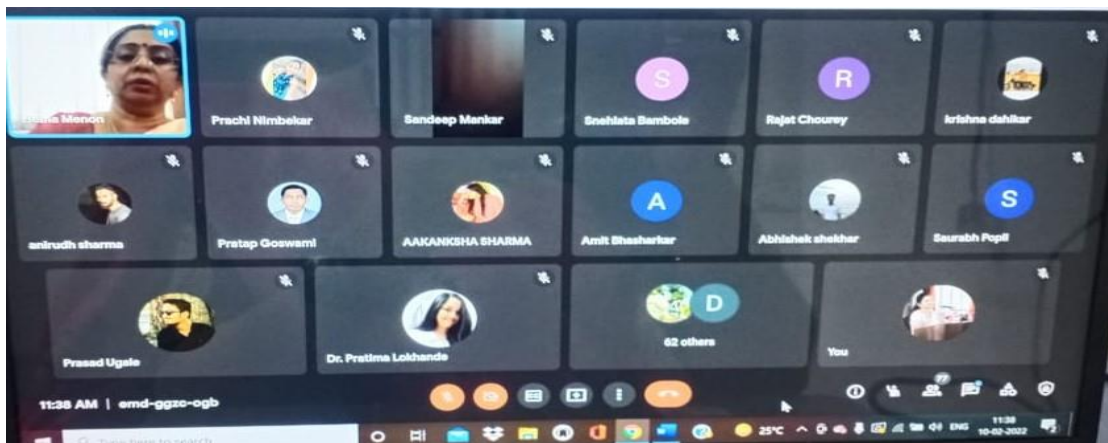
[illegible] Menon

Prachi Nimbekar

Sandeep Mankar

S

Snehlata Bambole

R

Rajat Chourey

krishna dahikar

anirudh sharma

Pratap Goswami

AAKANKSHA SHARMA

A

Amit Bhasharkar

Abhishek shekhar

S

Saurabh Popli

Prasad Ugale

Dr. Pratima Lokhande

D

62 others

You

11:38 AM | emd-ggzc-ogb

77

Type here to search

25°C

ENG

11:38
10-02-2022